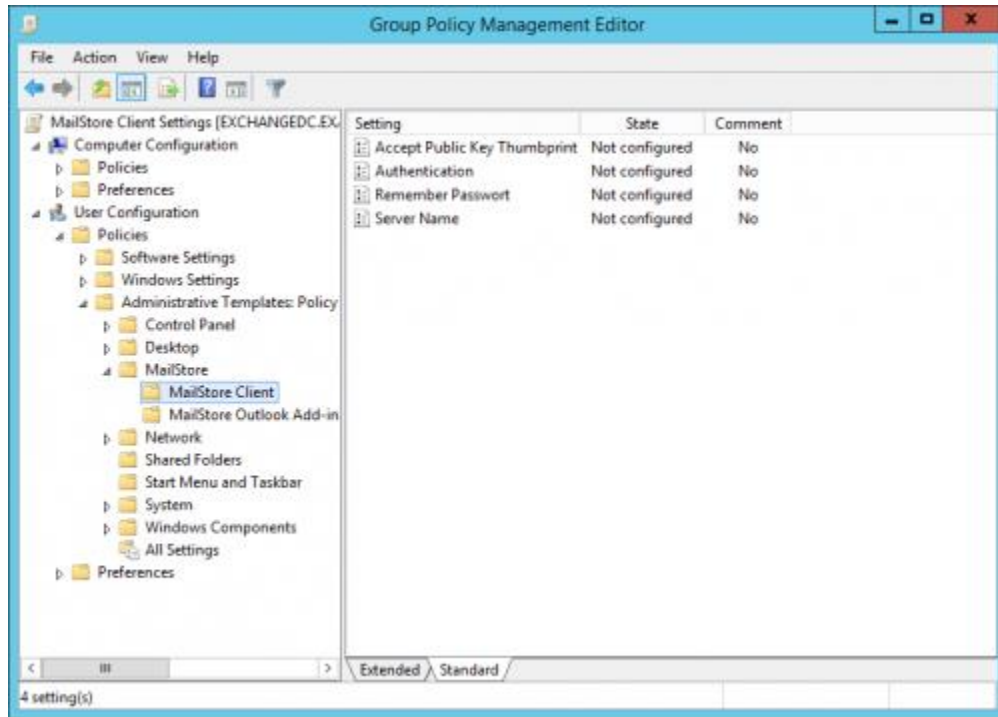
Group Policy Management Editor

File Action View Help

MailStore Client Settings [EXCHANGEDC.EX
Computer Configuration
Policies
Preferences
User Configuration
Policies
Software Settings
Windows Settings
Administrative Templates: Policy
Control Panel
Desktop
MailStore
MailStore Client
MailStore Outlook Add-in
Network
Shared Folders
Start Menu and Taskbar
System
Windows Components
All Settings
Preferences

| Setting | State | Comment |
|---|---|---|
| Accept Public Key Thumbprint | Not configured | No |
| Authentication | Not configured | No |
| Remember Passwort | Not configured | No |
| Server Name | Not configured | No |

Extended Standard

4 setting(s)